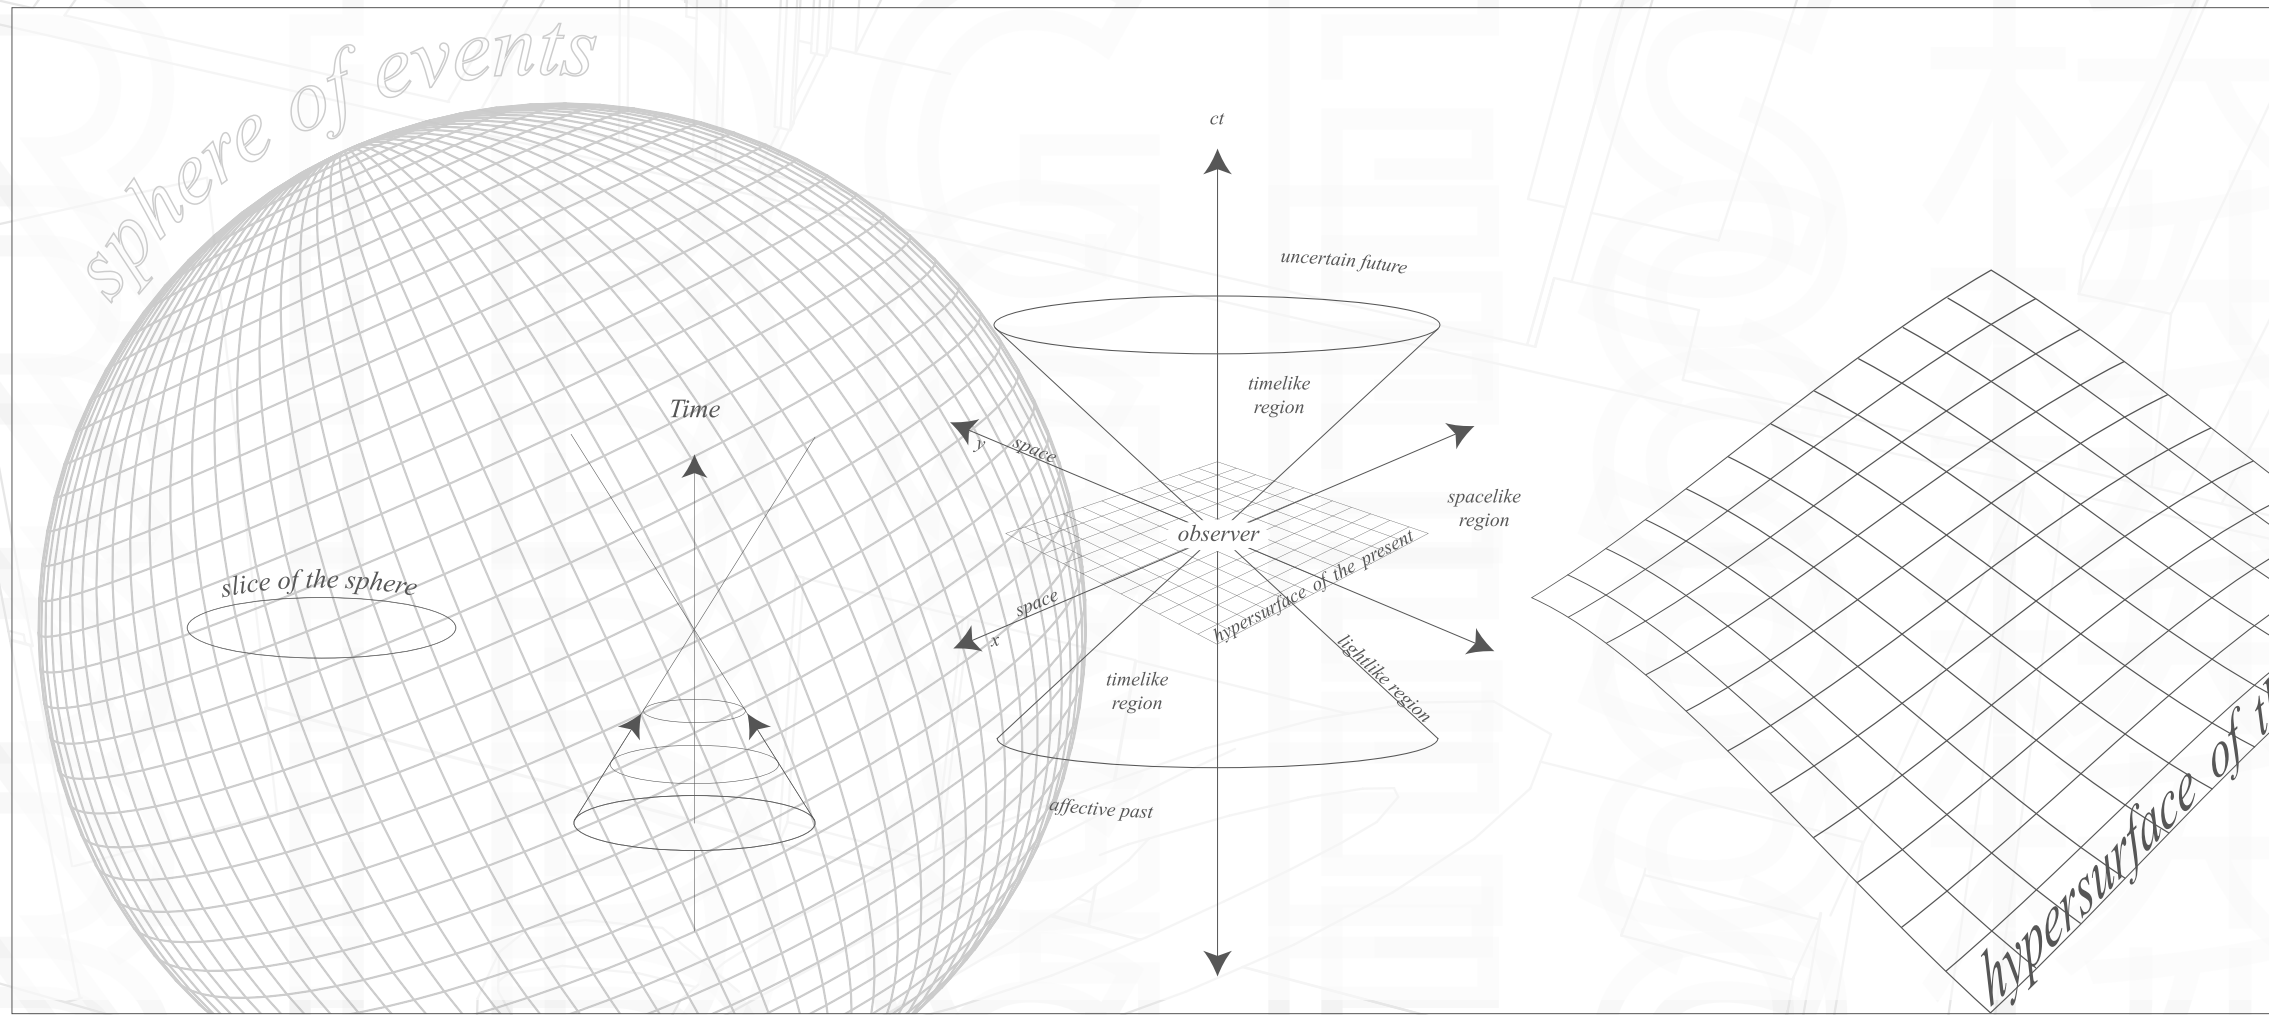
sphere of events

ct

uncertain future

Time

timelike region

y space

spacelike region

observer

slice of the sphere

hypersurface of the present

space x

lightlike region

timelike region

affective past

hypersurface of t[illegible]